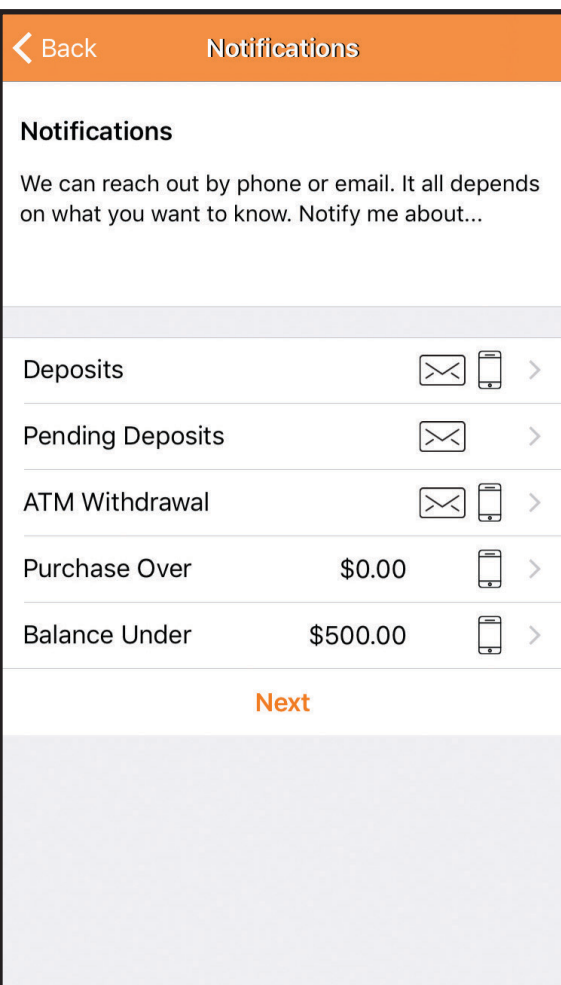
Back Notifications

Notifications

We can reach out by phone or email. It all depends on what you want to know. Notify me about...

Deposits

Pending Deposits

ATM Withdrawal

Purchase Over $0.00

Balance Under $500.00

Next